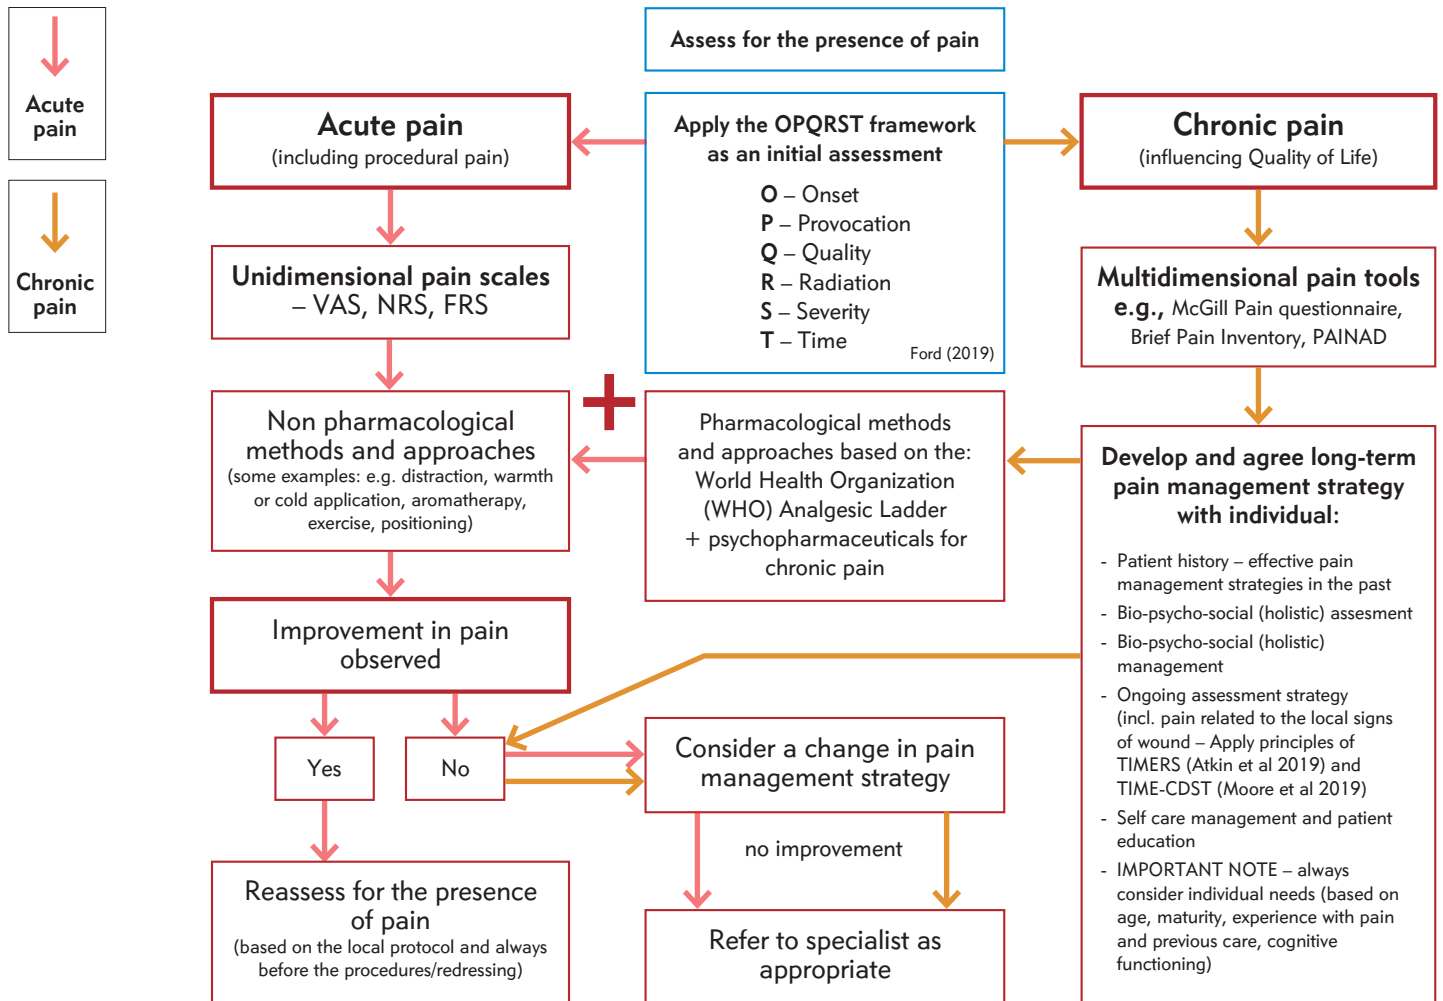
Acute pain

Chronic pain

Assess for the presence of pain

Acute pain
(including procedural pain)

Apply the OPQRST framework as an initial assessment

O – Onset
P – Provocation
Q – Quality
R – Radiation
S – Severity
T – Time

Ford (2019)

Chronic pain
(influencing Quality of Life)

Unidimensional pain scales – VAS, NRS, FRS

Multidimensional pain tools e.g., McGill Pain questionnaire, Brief Pain Inventory, PAINAD

Non pharmacological methods and approaches
(some examples: e.g. distraction, warmth or cold application, aromatherapy, exercise, positioning)

+

Pharmacological methods and approaches based on the: World Health Organization (WHO) Analgesic Ladder + psychopharmaceuticals for chronic pain

Develop and agree long-term pain management strategy with individual:

- Patient history – effective pain management strategies in the past
- Bio-psycho-social (holistic) assesment
- Bio-psycho-social (holistic) management
- Ongoing assessment strategy (incl. pain related to the local signs of wound – Apply principles of TIMERS (Atkin et al 2019) and TIME-CDST (Moore et al 2019)
- Self care management and patient education
- IMPORTANT NOTE – always consider individual needs (based on age, maturity, experience with pain and previous care, cognitive functioning)

Improvement in pain observed

Yes

No

Consider a change in pain management strategy

no improvement

Reassess for the presence of pain
(based on the local protocol and always before the procedures/redressing)

Refer to specialist as appropriate